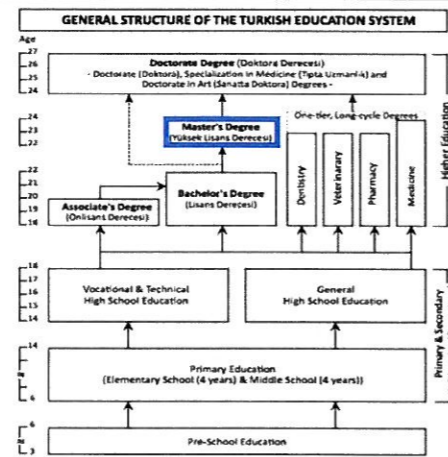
GENERAL STRUCTURE OF THE TURKISH EDUCATION SYSTEM

Age
27
26
25
24

Doctorate Degree (Doktora Derecesi)
- Doctorate (Doktora), Specialization in Medicine (Tıpta Uzmanlık) and Doctorate in Art (Sanatta Doktora) Degrees -

24
23
22

Master's Degree
(Yüksek Lisans Derecesi)

One-tier, Long-cycle Degrees

22
21
20
19
18

Associate's Degree
(Onlisans Derecesi)

Bachelor's Degree
(Lisans Derecesi)

Dentistry

Veterinary

Pharmacy

Medicine

Higher Education

18
17
16
15
14

Vocational & Technical
High School Education

General
High School Education

14

Primary Education
(Elementary School (4 years) & Middle School (4 years))

6

Primary & Secondary

6

3

Pre-School Education